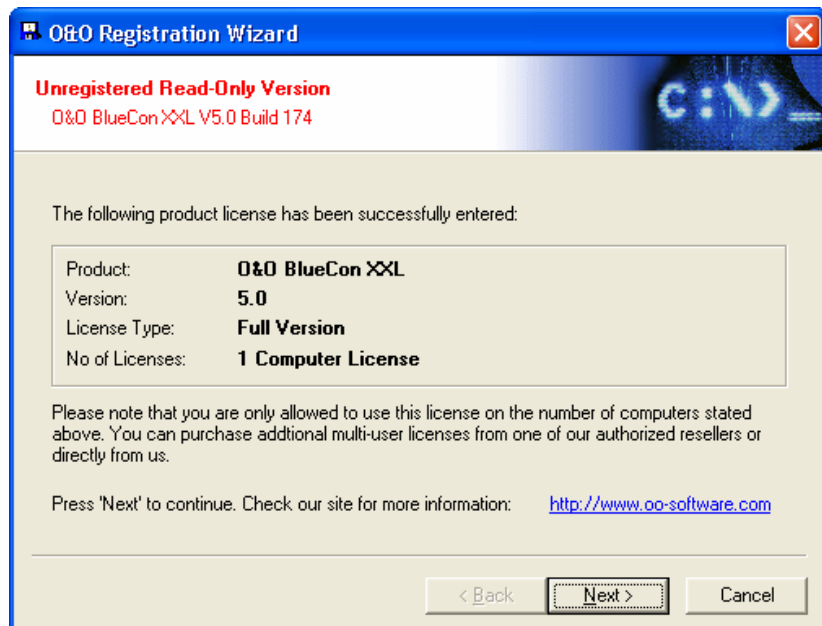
O&O Registration Wizard

Unregistered Read-Only Version
O&O BlueCon XXL V5.0 Build 174

C:\>_

The following product license has been successfully entered:

| Product: | O&O BlueCon XXL |
|---|---|
| Version: | 5.0 |
| License Type: | Full Version |
| No of Licenses: | 1 Computer License |

Please note that you are only allowed to use this license on the number of computers stated above. You can purchase addtional multi-user licenses from one of our authorized resellers or directly from us.

Press 'Next' to continue. Check our site for more information: http://www.oo-software.com

< Back Next > Cancel